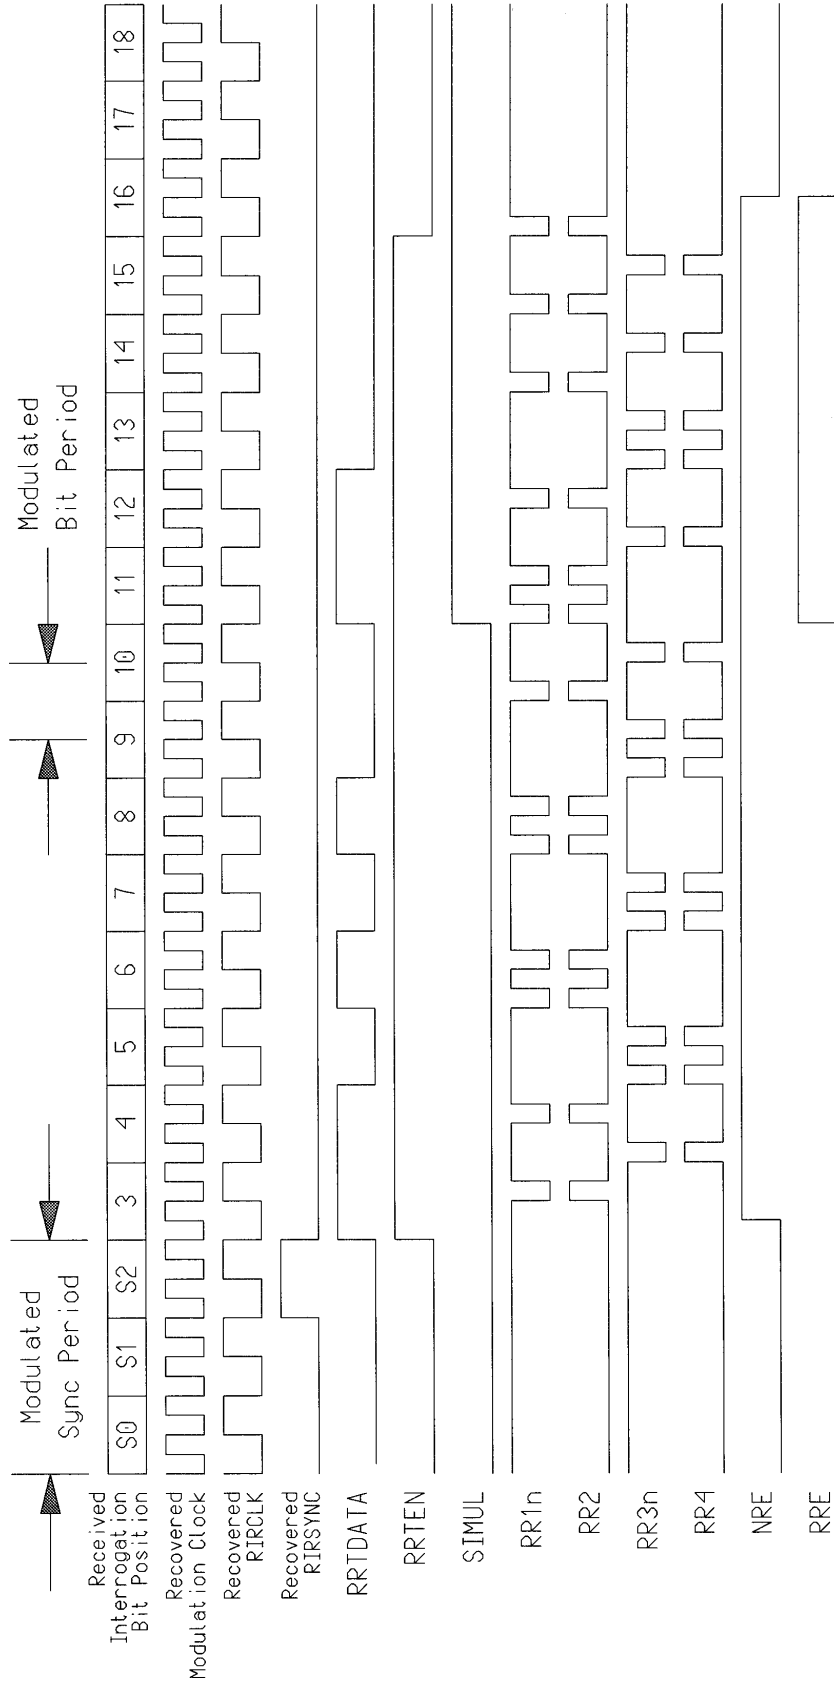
Modulated Sync Period

Modulated Bit Period

Received Interrogation Bit Position

| S0 | S1 | S2 | 3 | 4 | 5 | 6 | 7 | 8 | 9 | 10 | 11 | 12 | 13 | 14 | 15 | 16 | 17 | 18 |
|---|---|---|---|---|---|---|---|---|---|---|---|---|---|---|---|---|---|---|

Recovered Modulation Clock

Recovered RIRCLK

Recovered RIRSYNC

RRTDATA

RRTEN

SIMUL

RR1n

RR2

RR3n

RR4

NRE

RRE